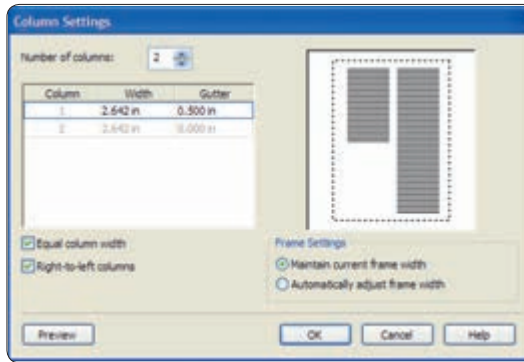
Column Settings

Number of columns: 2

| Column | Width | Gutter |
|---|---|---|
| 1 | 2.642 in | 0.500 in |
| 2 | 2.642 in | 0.000 in |

Equal column width

Right-to-left columns

Frame Settings

Maintain current frame width

Automatically adjust frame width

Preview

OK

Cancel

Help